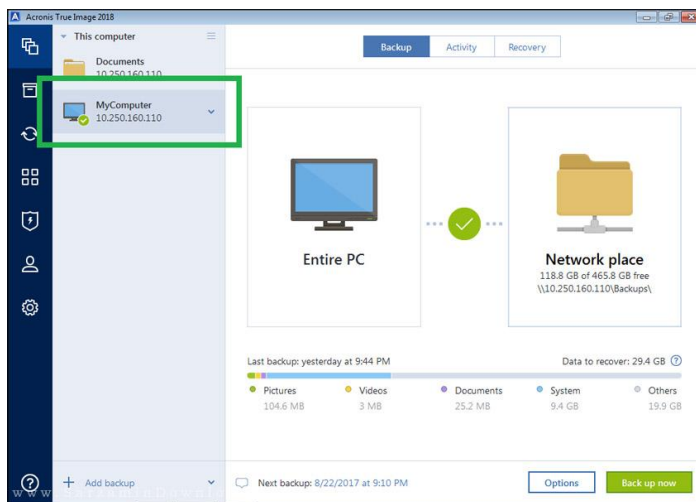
Acronis True Image 2018

This computer

Documents
10.250.160.110

MyComputer
10.250.160.110

Backup Activity Recovery

Entire PC

Network place
118.8 GB of 465.8 GB free
\\10.250.160.110\Backups\

Last backup: yesterday at 9:44 PM

Data to recover: 29.4 GB

| Pictures | Videos | Documents | System | Others |
|---|---|---|---|---|
| 104.6 MB | 3 MB | 25.2 MB | 9.4 GB | 19.9 GB |

Add backup

Next backup: 8/22/2017 at 9:10 PM

Options

Back up now

www.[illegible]